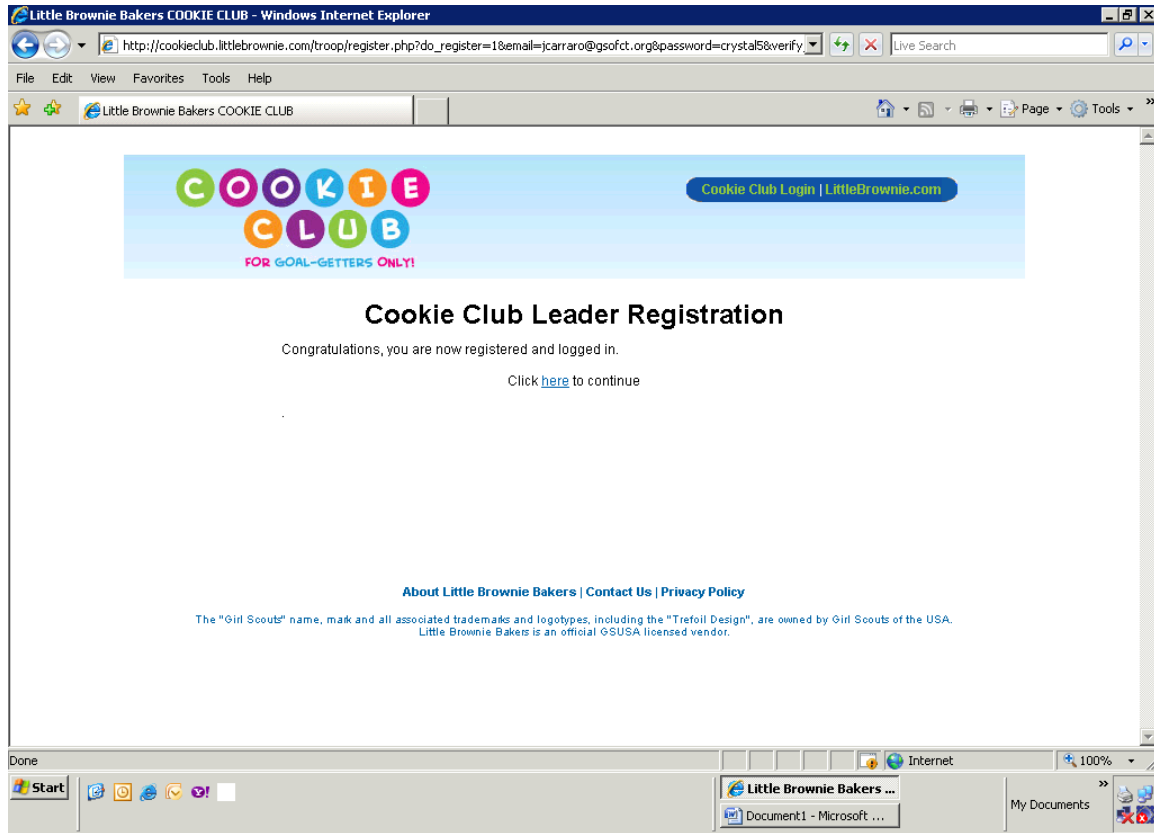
Little Brownie Bakers COOKIE CLUB - Windows Internet Explorer

http://cookieclub.littlebrownie.com/troop/register.php?do_register=1&email=jcarraro@gsofct.org&password=crystal5&verify

Live Search

File Edit View Favorites Tools Help

Little Brownie Bakers COOKIE CLUB

Page Tools

COOKIE CLUB
FOR GOAL-GETTERS ONLY!

Cookie Club Login | LittleBrownie.com

Cookie Club Leader Registration

Congratulations, you are now registered and logged in.

Click here to continue

.

About Little Brownie Bakers | Contact Us | Privacy Policy

The "Girl Scouts" name, mark and all associated trademarks and logotypes, including the "Trefoil Design", are owned by Girl Scouts of the USA. Little Brownie Bakers is an official GSUSA licensed vendor.

Done

Internet

100%

Start

Little Brownie Bakers ...

Document1 - Microsoft ...

My Documents